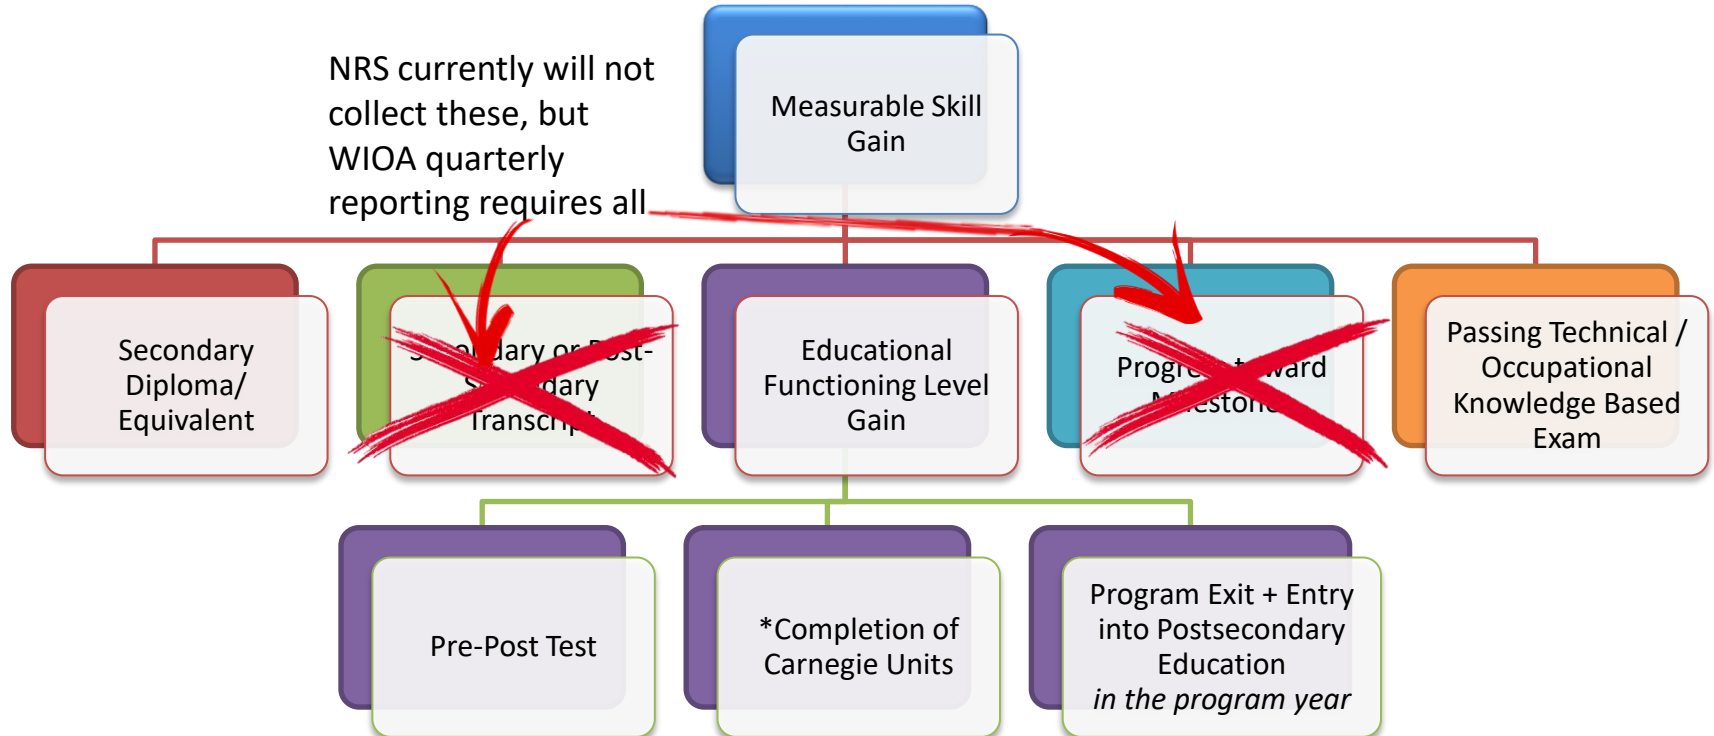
NRS currently will not collect these, but WIOA quarterly reporting requires all

Measurable Skill Gain

Secondary Diploma/ Equivalent

S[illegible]dary or Post-S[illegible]dary Transcr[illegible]

Educational Functioning Level Gain

Progr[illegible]ward M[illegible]estone

Passing Technical / Occupational Knowledge Based Exam

Pre-Post Test

*Completion of Carnegie Units

Program Exit + Entry into Postsecondary Education
*in the program year*